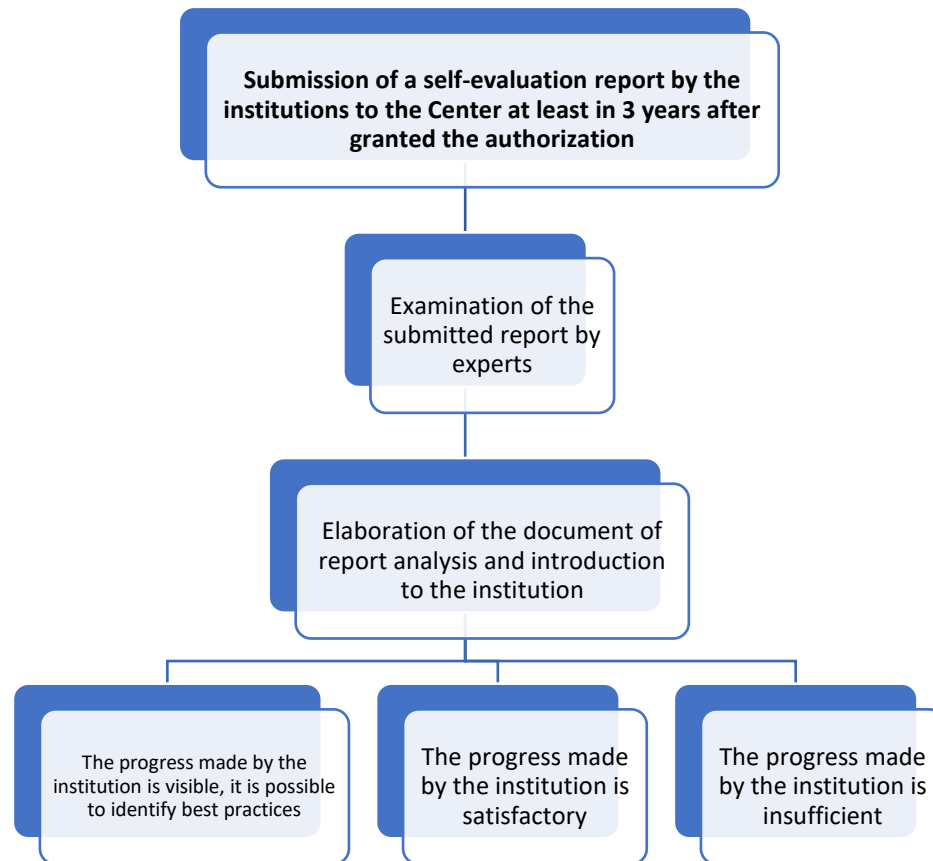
Submission of a self-evaluation report by the institutions to the Center at least in 3 years after granted the authorization

Examination of the submitted report by experts

Elaboration of the document of report analysis and introduction to the institution

The progress made by the institution is visible, it is possible to identify best practices

The progress made by the institution is satisfactory

The progress made by the institution is insufficient